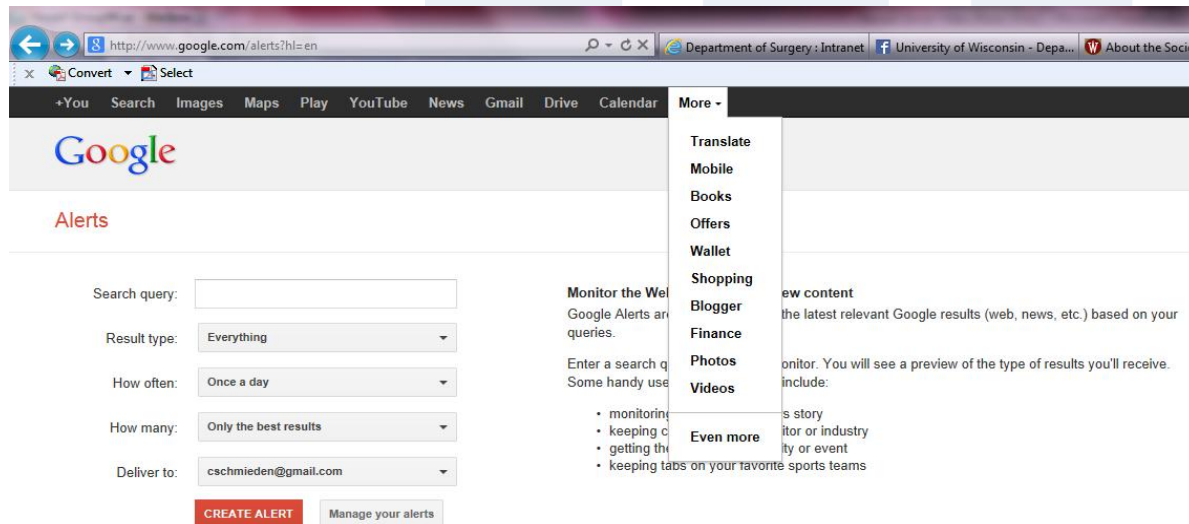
http://www.google.com/alerts?hl=en

Department of Surgery : Intranet

University of Wisconsin - Depa...

About the Soci

Convert ▾ Select

+You Search Images Maps Play YouTube News Gmail Drive Calendar More ▾

Translate
Mobile
Books
Offers
Wallet
Shopping
Blogger
Finance
Photos
Videos
Even more

Google

Alerts

Search query:

Result type: Everything

How often: Once a day

How many: Only the best results

Deliver to: cschmieden@gmail.com

CREATE ALERT Manage your alerts

Monitor the Web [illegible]ew content

Google Alerts are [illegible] the latest relevant Google results (web, news, etc.) based on your queries.

Enter a search q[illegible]onitor. You will see a preview of the type of results you'll receive. Some handy use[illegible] include:

• monitoring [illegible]s story
• keeping c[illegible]itor or industry
• getting th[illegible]ity or event
• keeping tabs on your favorite sports teams